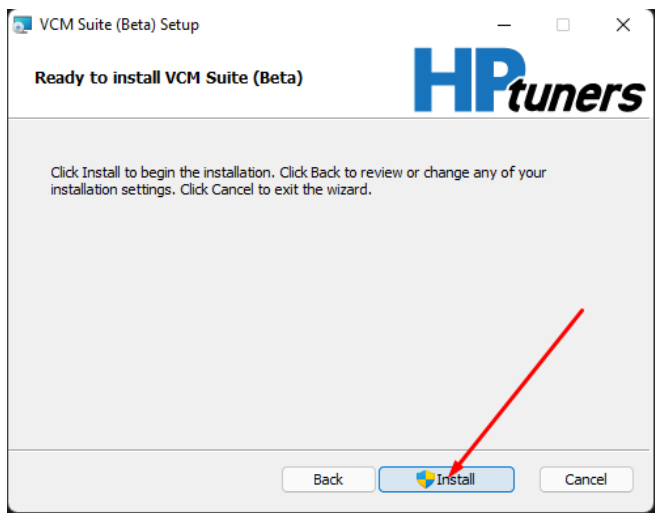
VCM Suite (Beta) Setup

Ready to install VCM Suite (Beta)

HP tuners

Click Install to begin the installation. Click Back to review or change any of your installation settings. Click Cancel to exit the wizard.

Back

Install

Cancel